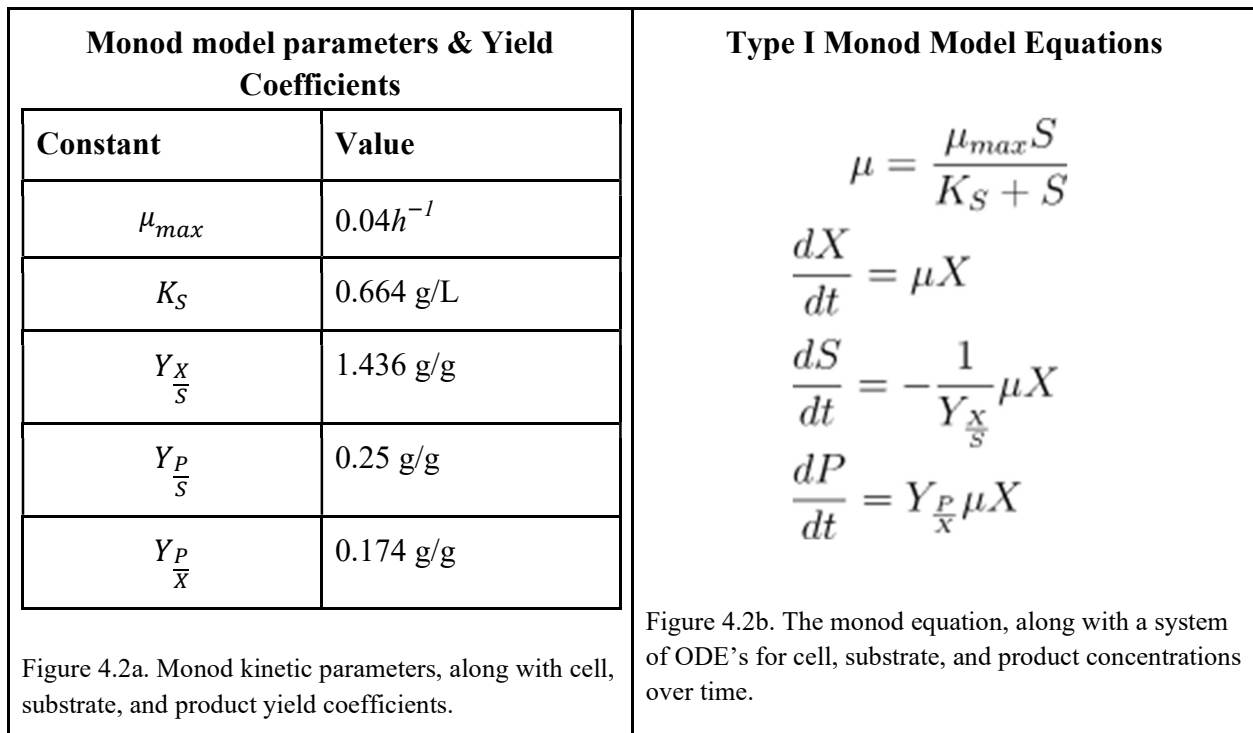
**Monod model parameters & Yield Coefficients**

| Constant | Value |
|---|---|
| $\mu_{max}$ | $0.04h^{-1}$ |
| $K_S$ | 0.664 g/L |
| $Y_{\frac{X}{S}}$ | 1.436 g/g |
| $Y_{\frac{P}{S}}$ | 0.25 g/g |
| $Y_{\frac{P}{X}}$ | 0.174 g/g |

Figure 4.2a. Monod kinetic parameters, along with cell, substrate, and product yield coefficients.

**Type I Monod Model Equations**

$\mu = \frac{\mu_{max}S}{K_S + S}$

$\frac{dX}{dt} = \mu X$

$\frac{dS}{dt} = -\frac{1}{Y_{\frac{X}{S}}}\mu X$

$\frac{dP}{dt} = Y_{\frac{P}{X}}\mu X$

Figure 4.2b. The monod equation, along with a system of ODE's for cell, substrate, and product concentrations over time.